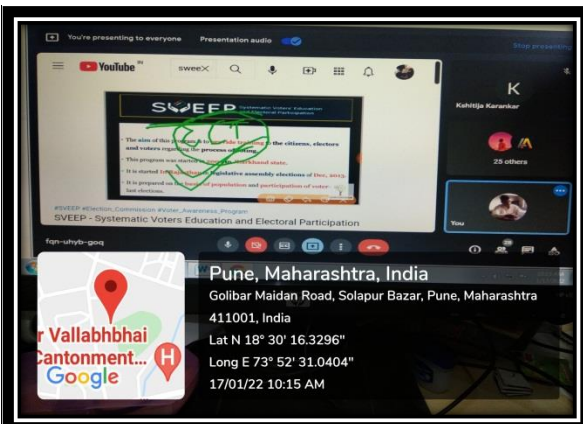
You're presenting to everyone Presentation audio

Stop presenting

YouTube IN sweeX

SVEEP Systematic Voters' Education and Electoral Participation

The aim of this program is to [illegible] the citizens, electors and voters regarding the process of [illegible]

This program was started in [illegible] Jharkhand state.

It is started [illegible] legislative assembly elections of Dec, 2013.

It is prepared on the basis of population and participation of voter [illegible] last elections.

ECI

#SVEEP #Election_Commission #Voter_Awareness_Program

SVEEP - Systematic Voters Education and Electoral Participation

K

Kshitija Karankar

25 others

You

fqn-uhyb-goq

Pune, Maharashtra, India

Golibar Maidan Road, Solapur Bazar, Pune, Maharashtra 411001, India

Lat N 18° 30' 16.3296"

Long E 73° 52' 31.0404"

17/01/22 10:15 AM

r Vallabhbhai

Cantonment...

Google